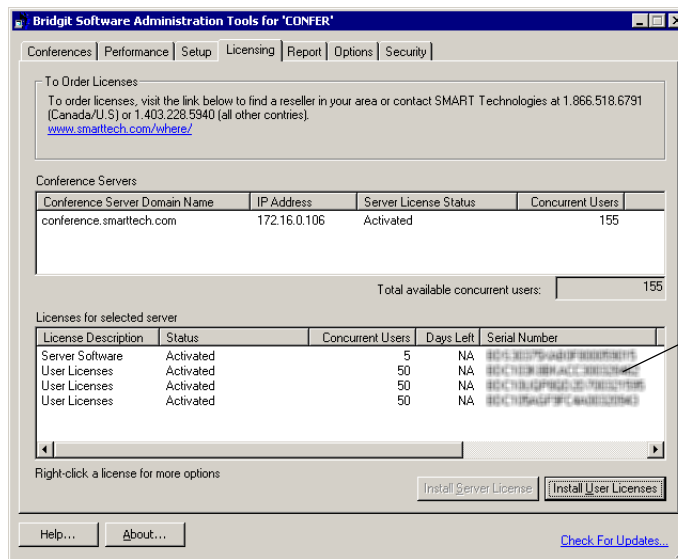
Bridgit Software Administration Tools for 'CONFER'

Conferences | Performance | Setup | Licensing | Report | Options | Security

To Order Licenses

To order licenses, visit the link below to find a reseller in your area or contact SMART Technologies at 1.866.518.6791 (Canada/U.S) or 1.403.228.5940 (all other contries).
www.smarttech.com/where/

Conference Servers

| Conference Server Domain Name | IP Address | Server License Status | Concurrent Users |
|---|---|---|---|
| conference.smarttech.com | 172.16.0.106 | Activated | 155 |

Total available concurrent users: 155

Licenses for selected server

| License Description | Status | Concurrent Users | Days Left | Serial Number |
|---|---|---|---|---|
| Server Software | Activated | 5 | NA | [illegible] |
| User Licenses | Activated | 50 | NA | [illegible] |
| User Licenses | Activated | 50 | NA | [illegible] |
| User Licenses | Activated | 50 | NA | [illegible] |

Right-click a license for more options

Install Server License | Install User Licenses

Help... | About... | Check For Updates...